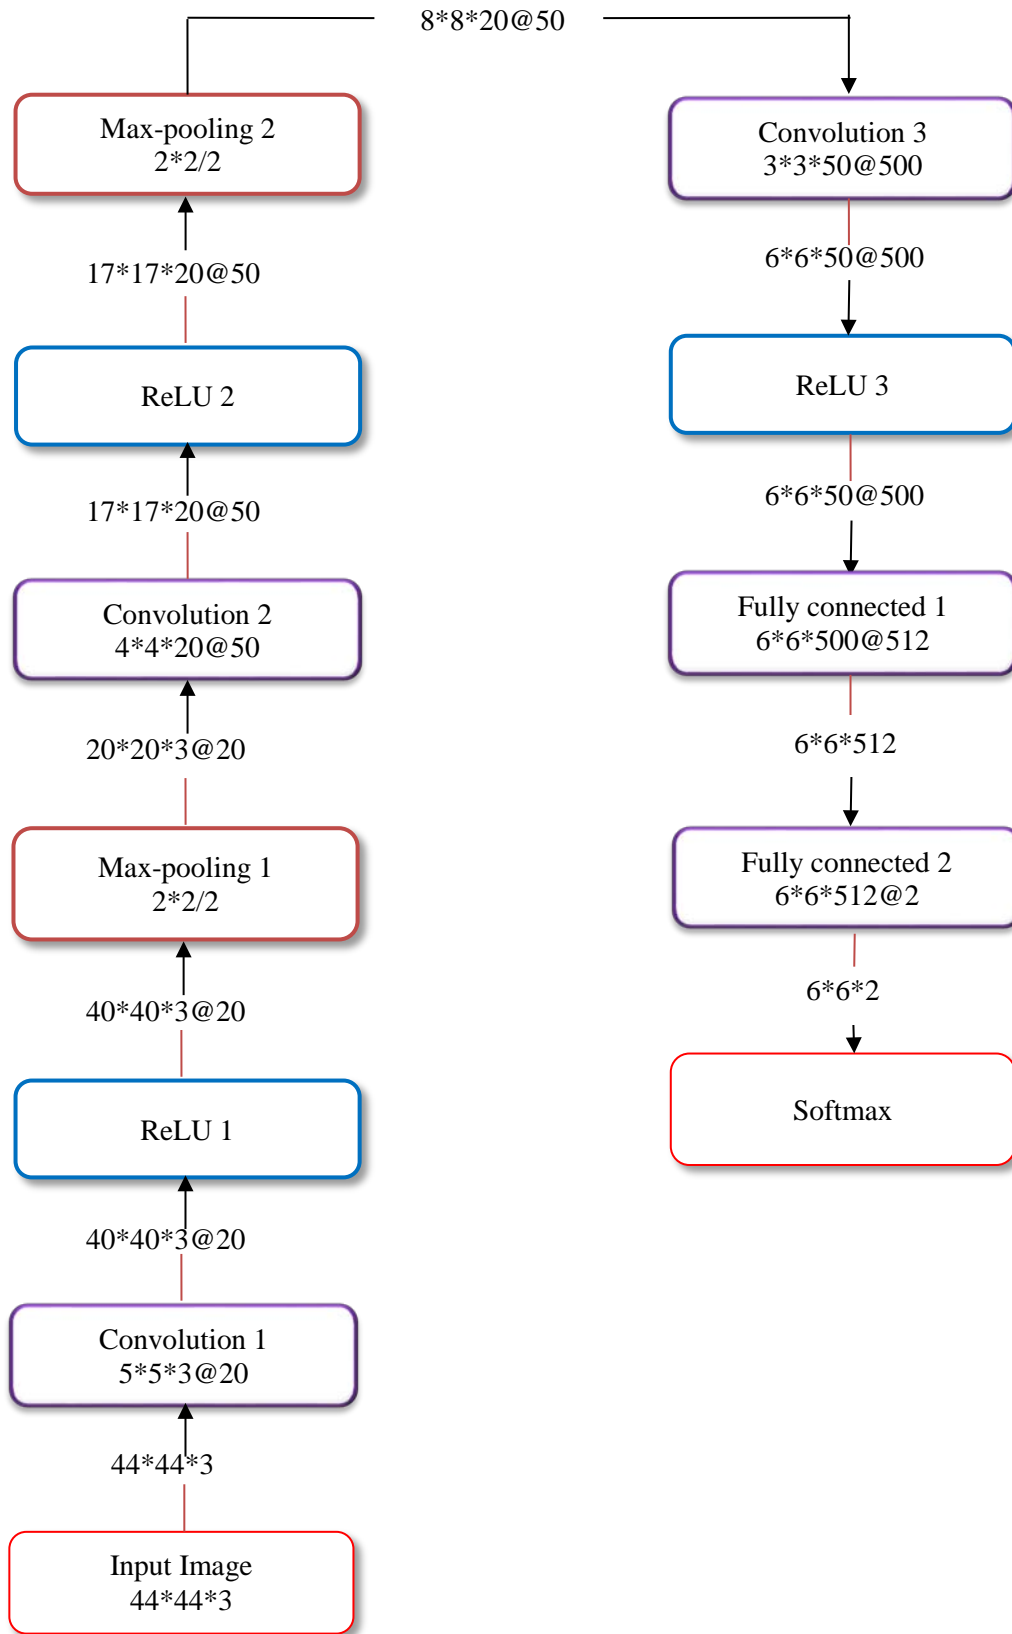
8*8*20@50

Max-pooling 2
2*2/2

17*17*20@50

ReLU 2

17*17*20@50

Convolution 2
4*4*20@50

20*20*3@20

Max-pooling 1
2*2/2

40*40*3@20

ReLU 1

40*40*3@20

Convolution 1
5*5*3@20

44*44*3

Input Image
44*44*3

Convolution 3
3*3*50@500

6*6*50@500

ReLU 3

6*6*50@500

Fully connected 1
6*6*500@512

6*6*512

Fully connected 2
6*6*512@2

6*6*2

Softmax